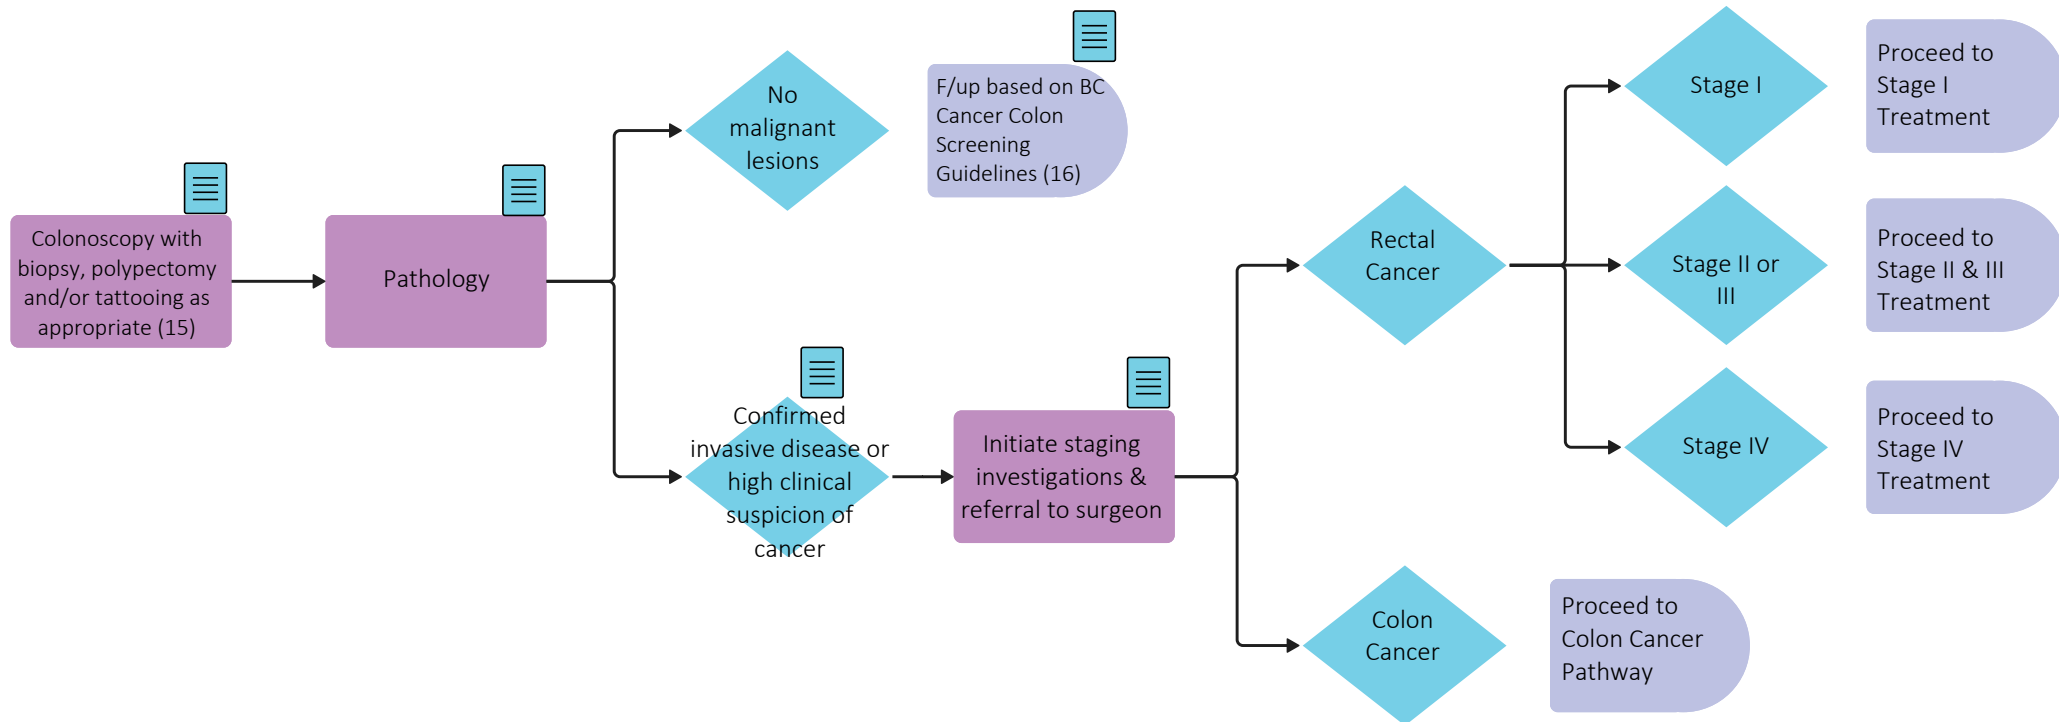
Colonoscopy with biopsy, polypectomy and/or tattooing as appropriate (15)

Pathology

No malignant lesions

F/up based on BC Cancer Colon Screening Guidelines (16)

Confirmed invasive disease or high clinical suspicion of cancer

Initiate staging investigations & referral to surgeon

Rectal Cancer

Stage I

Proceed to Stage I Treatment

Stage II or III

Proceed to Stage II & III Treatment

Stage IV

Proceed to Stage IV Treatment

Colon Cancer

Proceed to Colon Cancer Pathway